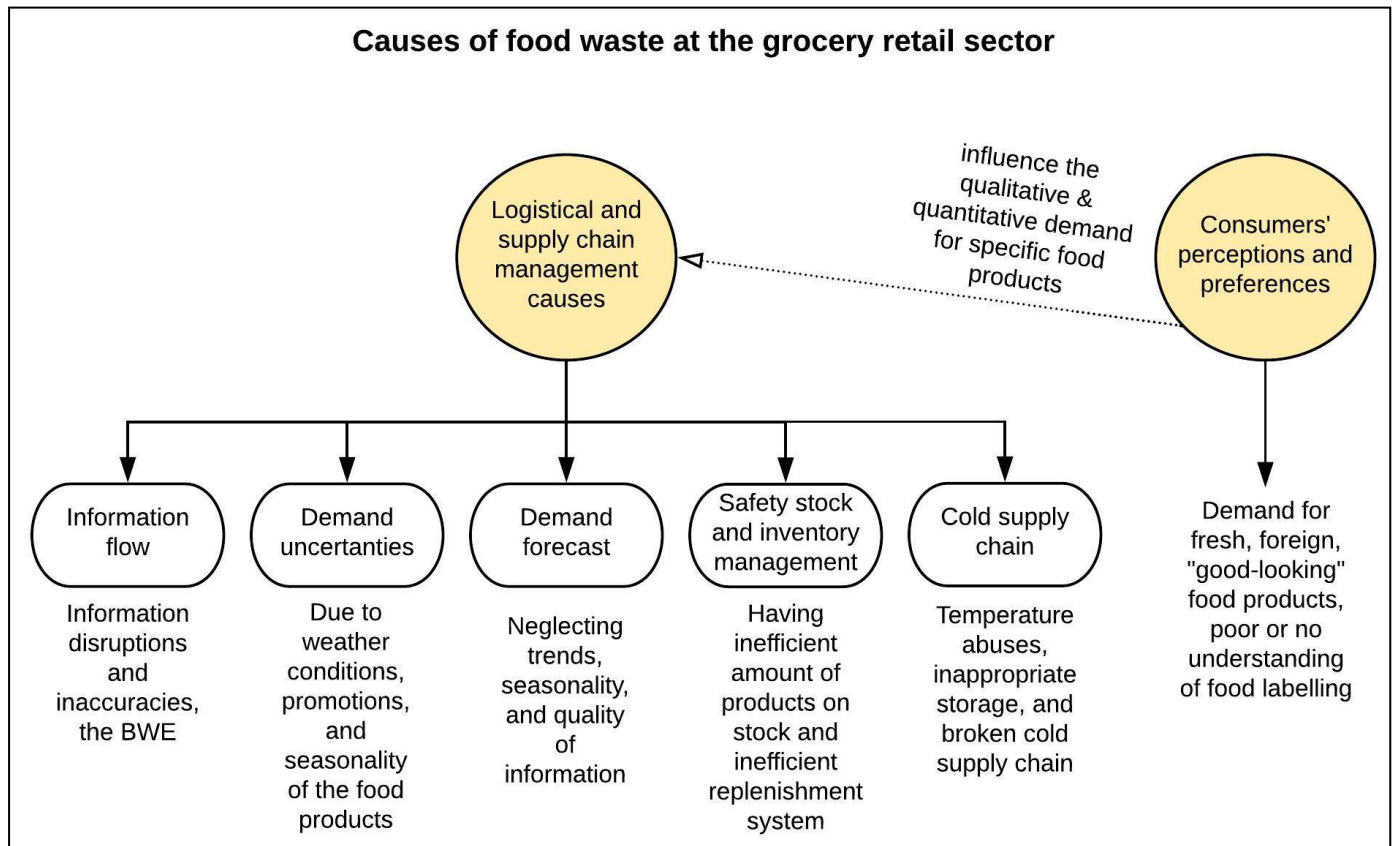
Causes of food waste at the grocery retail sector

Logistical and supply chain management causes

influence the qualitative & quantitative demand for specific food products

Consumers' perceptions and preferences

Information flow

Information disruptions and inaccuracies, the BWE

Demand uncertanties

Due to weather conditions, promotions, and seasonality of the food products

Demand forecast

Neglecting trends, seasonality, and quality of information

Safety stock and inventory management

Having inefficient amount of products on stock and inefficient replenishment system

Cold supply chain

Temperature abuses, inappropriate storage, and broken cold supply chain

Demand for fresh, foreign, "good-looking" food products, poor or no understanding of food labelling